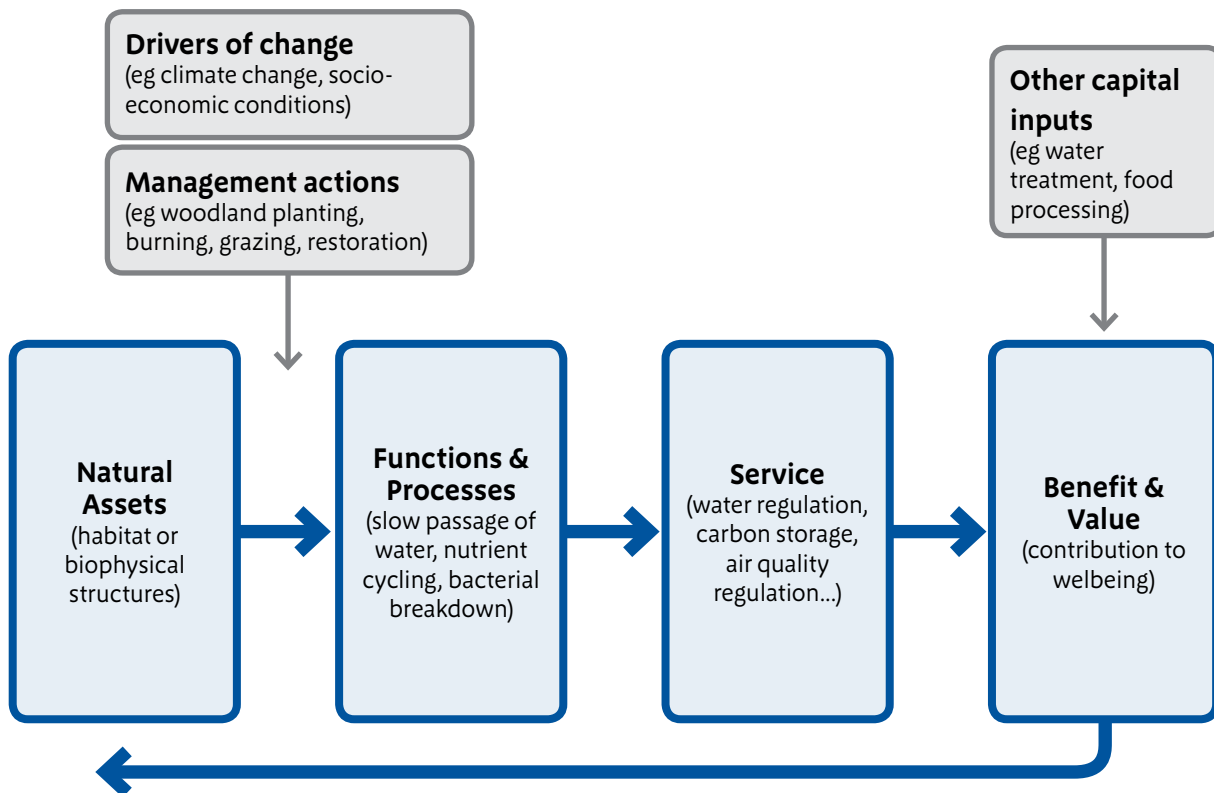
Drivers of change
(eg climate change, socioeconomic conditions)

Management actions
(eg woodland planting, burning, grazing, restoration)

Other capital inputs
(eg water treatment, food processing)

Natural Assets
(habitat or biophysical structures)

Functions & Processes
(slow passage of water, nutrient cycling, bacterial breakdown)

Service
(water regulation, carbon storage, air quality regulation...)

Benefit & Value
(contribution to welbeing)